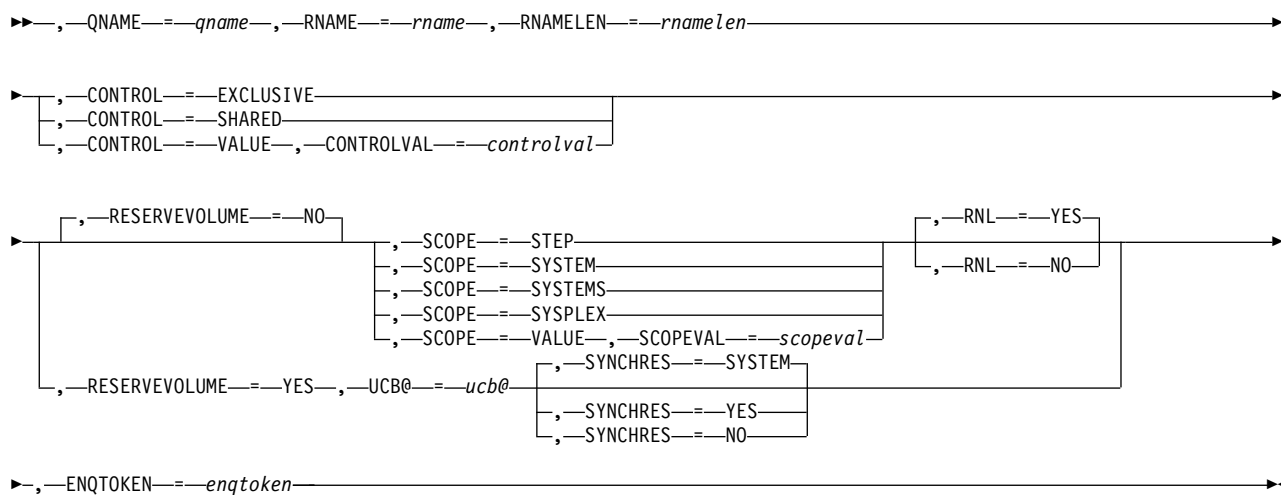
,QNAME=qname,RNAME=rname,RNAMELEN=rnamelen

,CONTROL=EXCLUSIVE
,CONTROL=SHARED
,CONTROL=VALUE,CONTROLVAL=controlval

,RESERVEVOLUME=NO
,SCOPE=STEP
,SCOPE=SYSTEM
,SCOPE=SYSTEMS
,SCOPE=SYSPLEX
,SCOPE=VALUE,SCOPEVAL=scopeval
,RNL=YES
,RNL=NO
,RESERVEVOLUME=YES,UCB@=ucb@
,SYNCHRES=SYSTEM
,SYNCHRES=YES
,SYNCHRES=NO

,ENQTOKEN=enqtoken